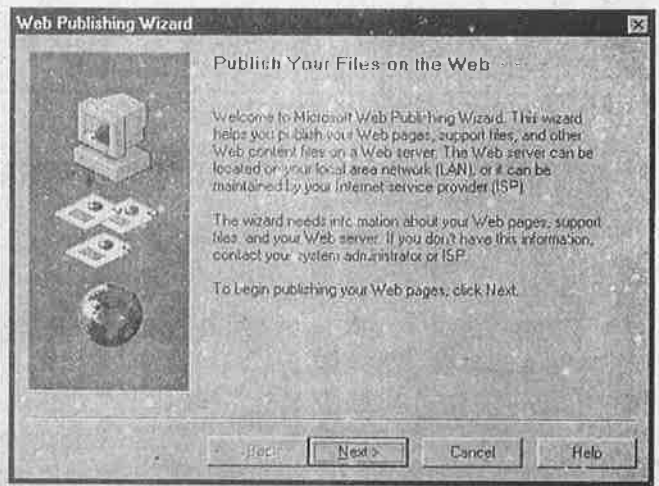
Web Publishing Wizard

Publish Your Files on the Web

Welcome to Microsoft Web Publishing Wizard. This wizard helps you publish your Web pages, support files, and other Web content files on a Web server. The Web server can be located on your local area network (LAN), or it can be maintained by your Internet service provider (ISP).

The wizard needs information about your Web pages, support files, and your Web server. If you don't have this information, contact your system administrator or ISP.

To begin publishing your Web pages, click Next.

< Back Next > Cancel Help